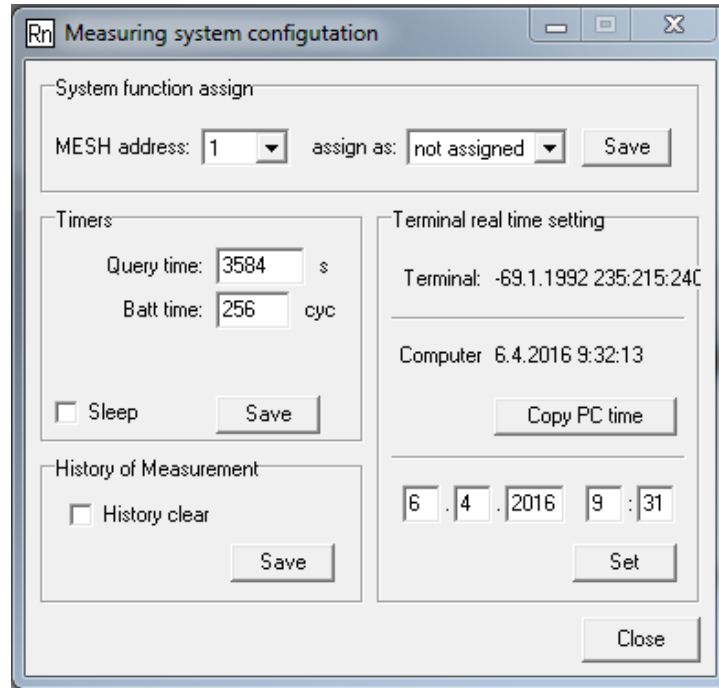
Rn Measuring system configutation

System function assign

MESH address: 1 assign as: not assigned Save

Timers

Query time: 3584 s

Batt time: 256 cyc

Sleep Save

History of Measurement

History clear

Save

Terminal real time setting

Terminal: -69.1.1992 235:215:240

Computer 6.4.2016 9:32:13

Copy PC time

6 . 4 . 2016 9 : 31

Set

Close